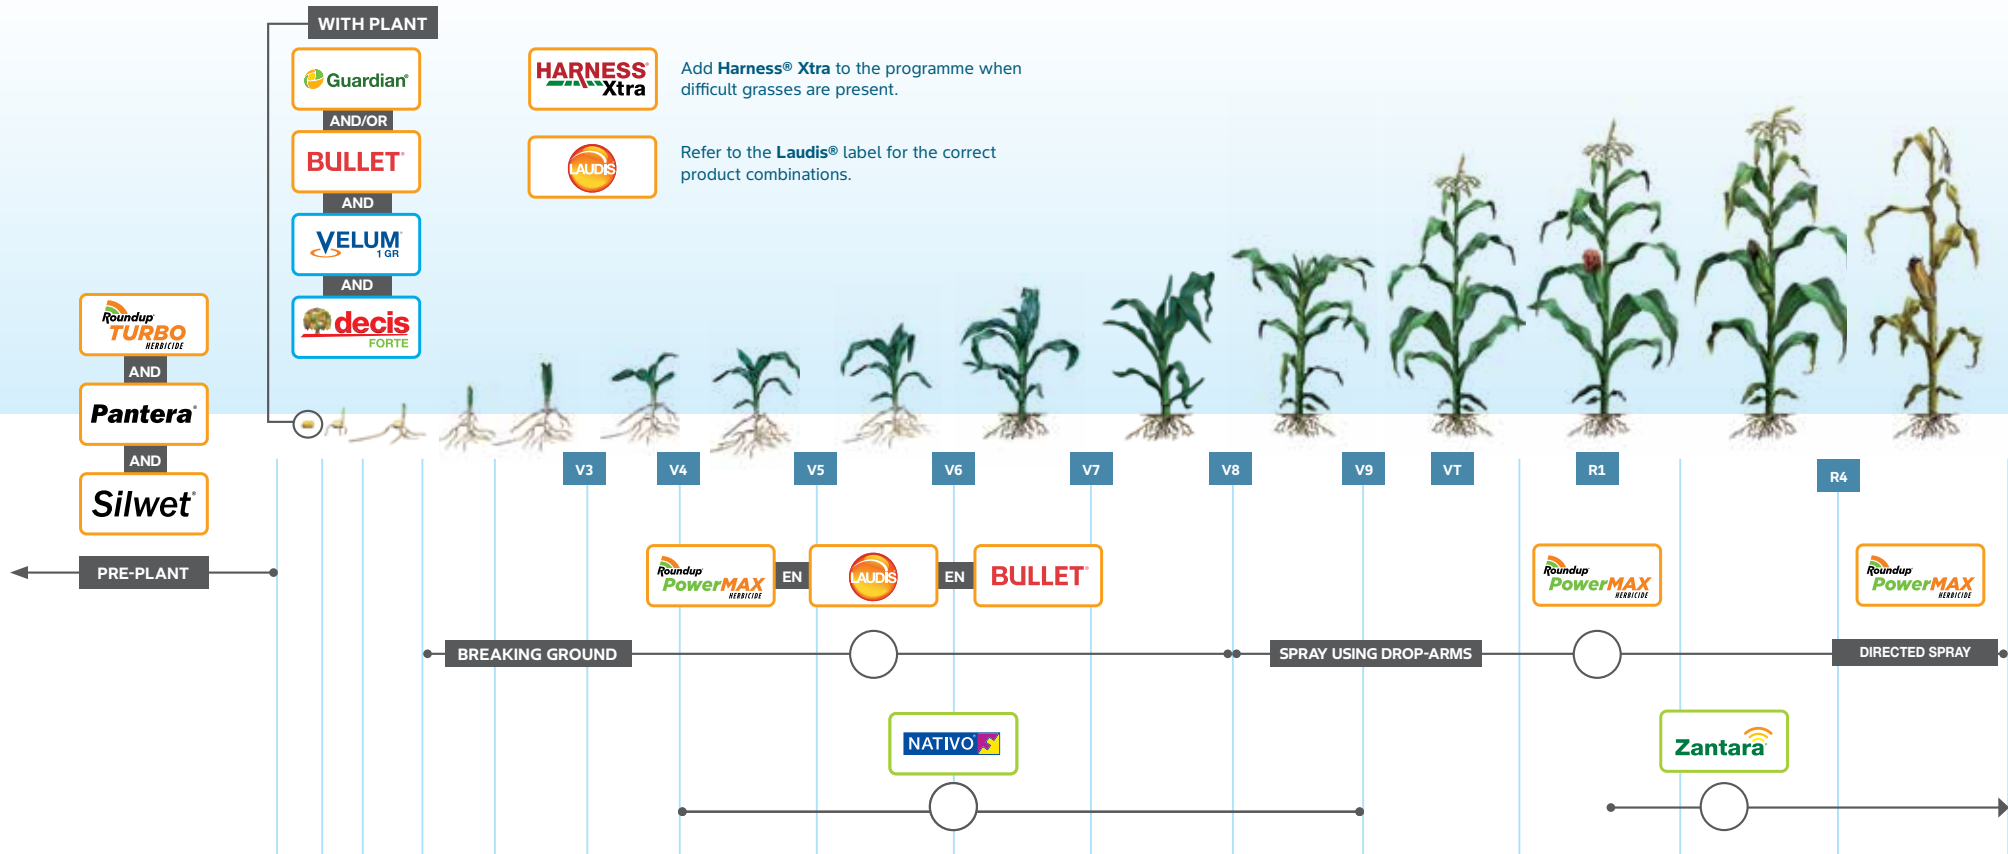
WITH PLANT

Guardian

AND/OR

BULLET

AND

VELUM 1 GR

AND

decis FORTE

HARNESS Xtra

Add Harness® Xtra to the programme when difficult grasses are present.

LAUDIS

Refer to the Laudis® label for the correct product combinations.

Roundup TURBO HERBICIDE

AND

Pantera

AND

Silwet

PRE-PLANT

V3 V4 V5 V6 V7 V8 V9 VT R1 R4

Roundup PowerMAX HERBICIDE

EN

LAUDIS

EN

BULLET

Roundup PowerMAX HERBICIDE

Roundup PowerMAX HERBICIDE

BREAKING GROUND

SPRAY USING DROP-ARMS

DIRECTED SPRAY

NATIVO

Zantara